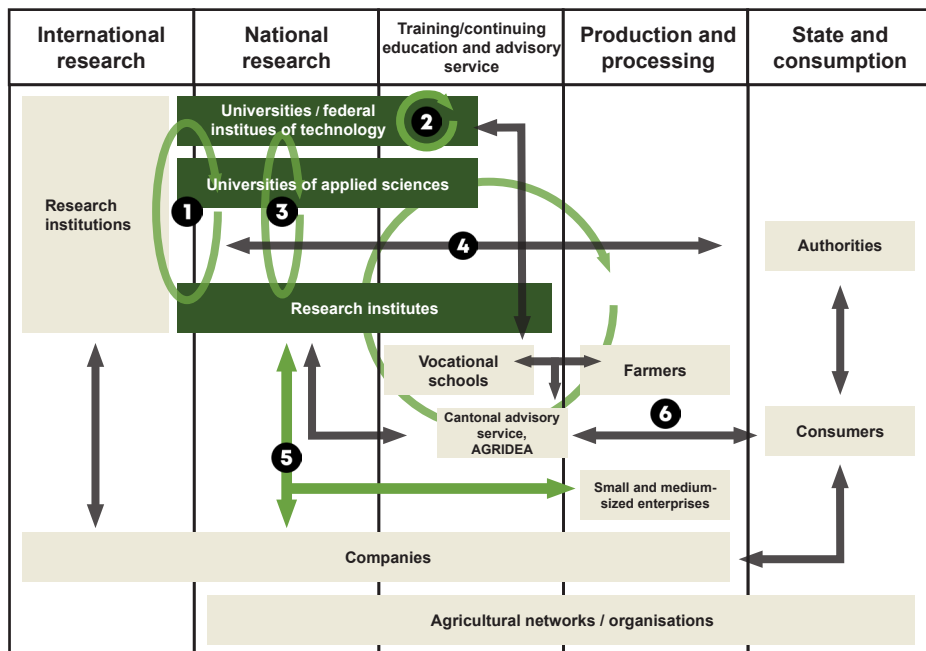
| International research | National research | Training/continuing education and advisory service | Production and processing | State and consumption |
|---|---|---|---|---|

Research institutions

Universities / federal institues of technology

2

Universities of applied sciences

1

3

4

Authorities

Research institutes

Vocational schools

Farmers

Cantonal advisory service, AGRIDEA

6

Consumers

5

Small and medium-sized enterprises

Companies

Agricultural networks / organisations